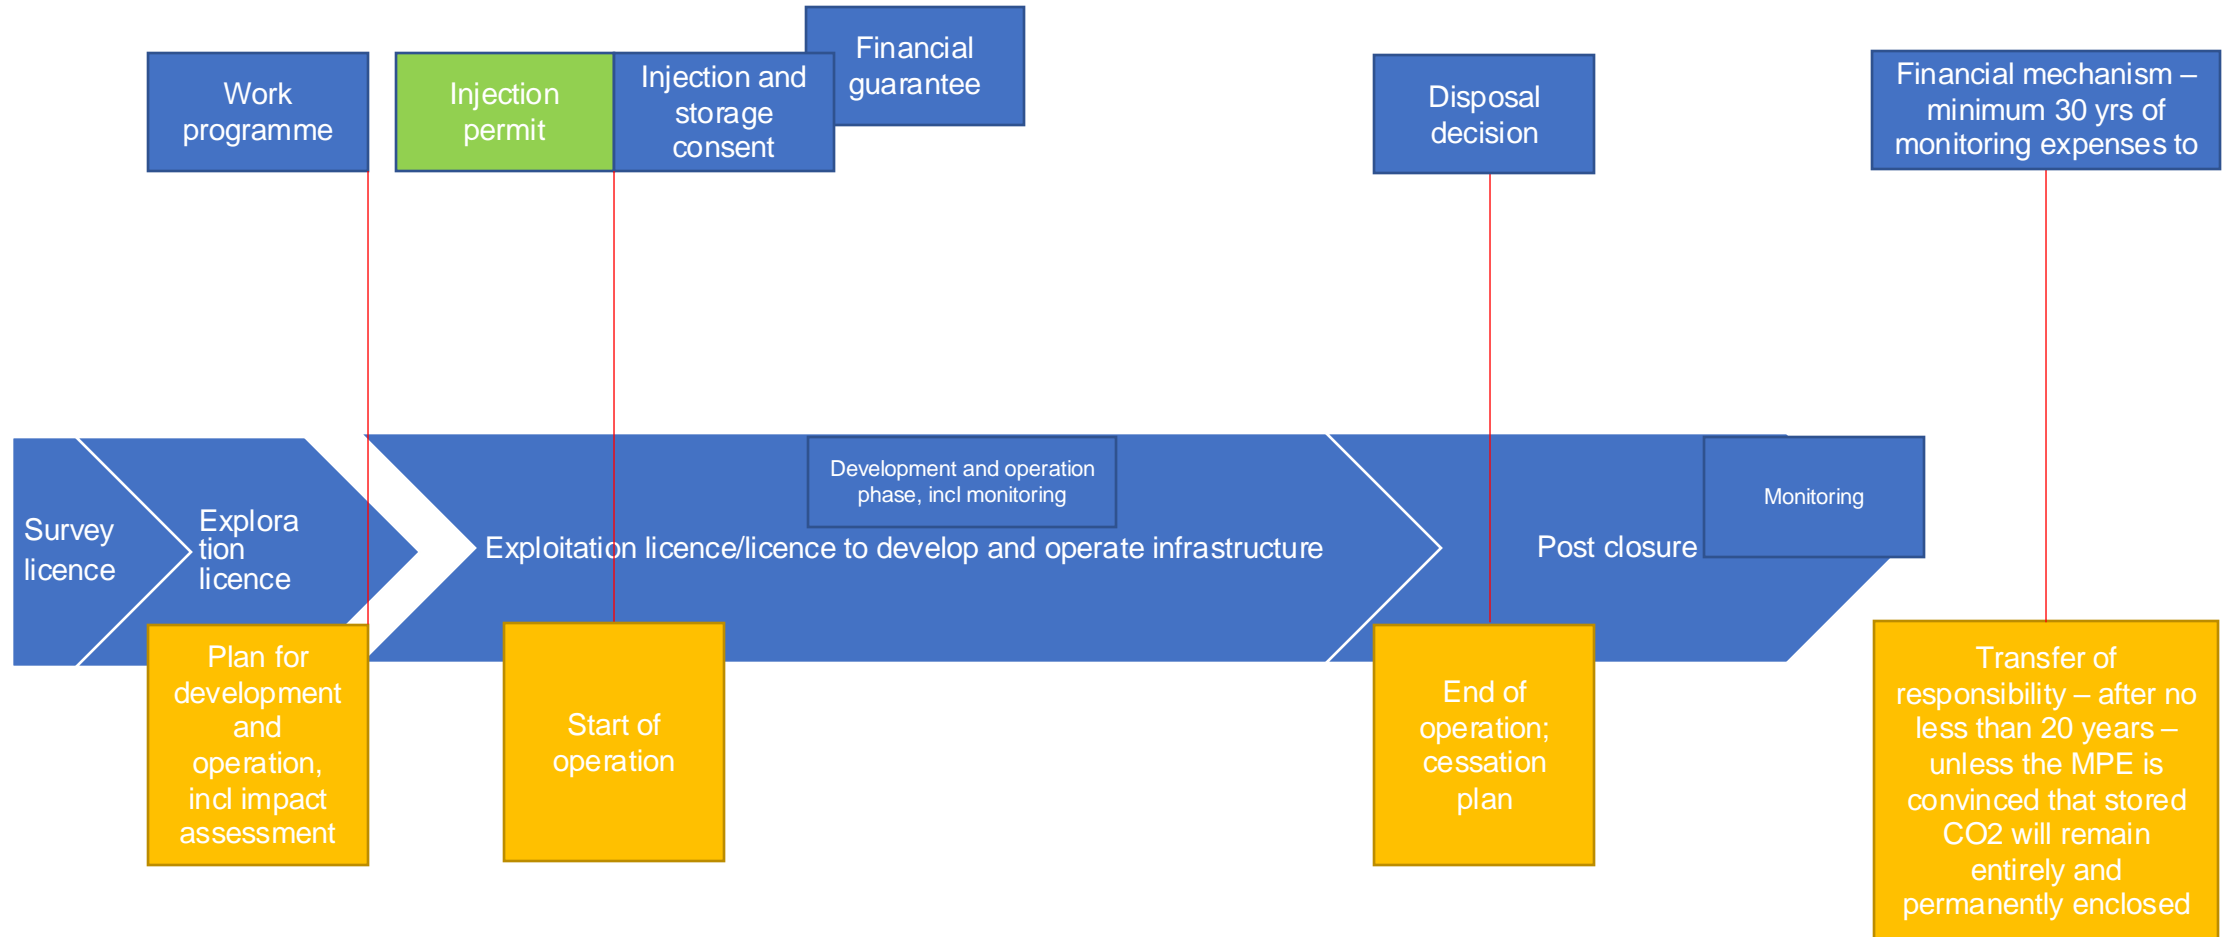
Work programme

Injection permit

Injection and storage consent

Financial guarantee

Disposal decision

Financial mechanism – minimum 30 yrs of monitoring expenses to

Survey licence

Explora tion licence

Development and operation phase, incl monitoring

Exploitation licence/licence to develop and operate infrastructure

Post closure

Monitoring

Plan for development and operation, incl impact assessment

Start of operation

End of operation; cessation plan

Transfer of responsibility – after no less than 20 years – unless the MPE is convinced that stored CO2 will remain entirely and permanently enclosed